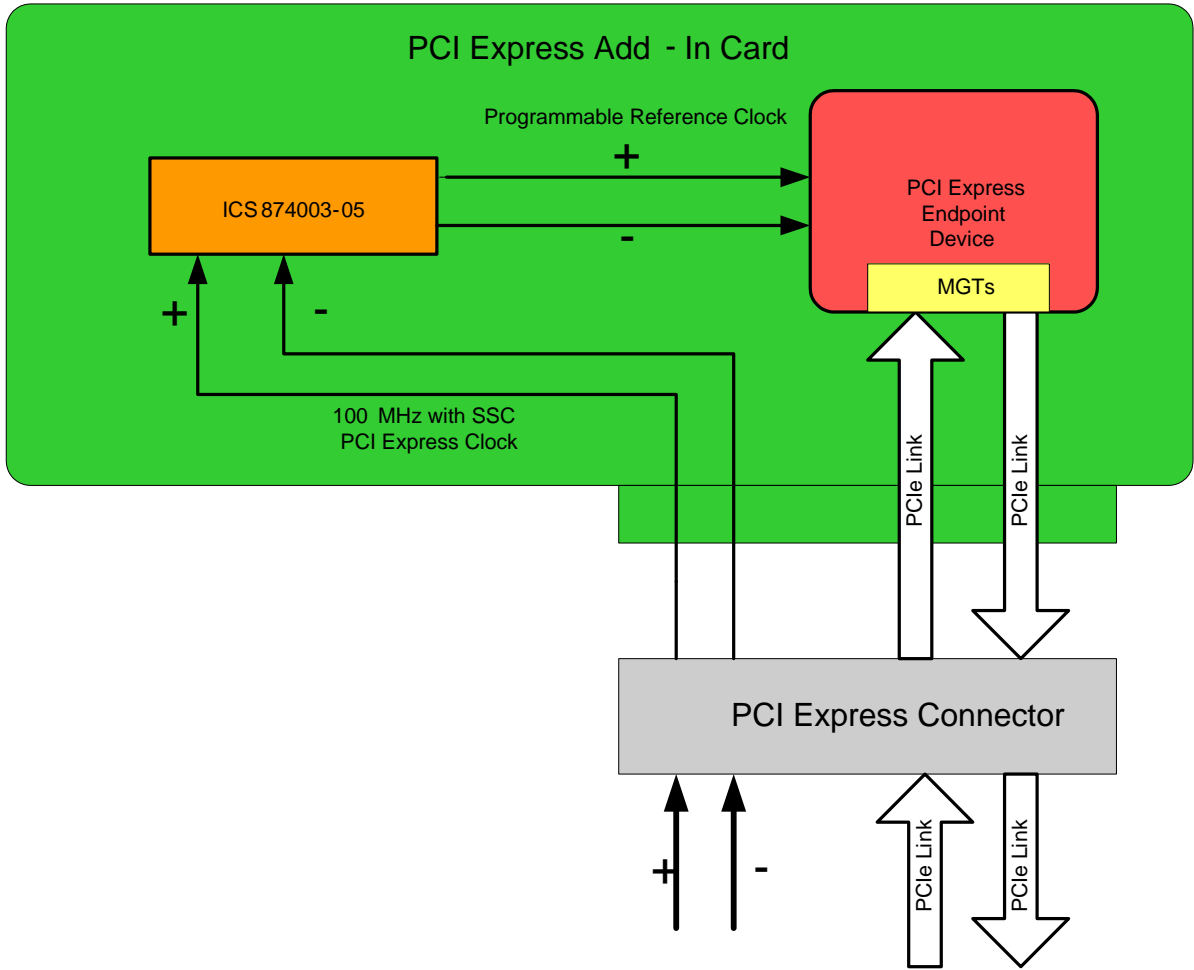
PCI Express Add - In Card

Programmable Reference Clock

+

-

ICS 874003-05

PCI Express Endpoint Device

MGTs

+

-

100 MHz with SSC PCI Express Clock

PCIe Link

PCIe Link

PCI Express Connector

+

-

PCIe Link

PCIe Link